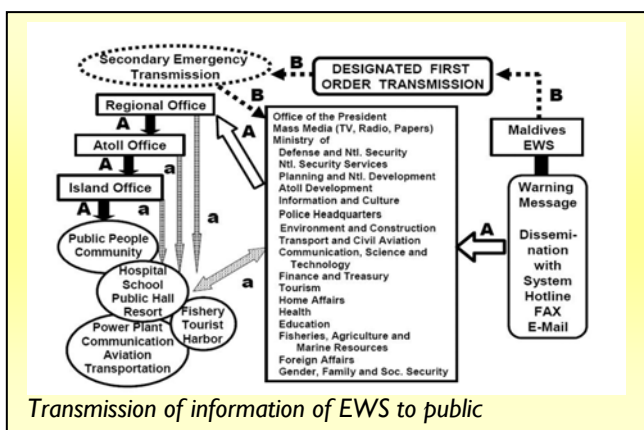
Secondary Emergency Transmission

B

DESIGNATED FIRST ORDER TRANSMISSION

B

B

Regional Office

A

Atoll Office

A

Island Office

A

a

a

a

Public People Community

Hospital School Public Hall Resort

Fishery Tourist Harbor

Power Plant Communication Aviation Transportation

a

A

Office of the President
Mass Media (TV, Radio, Papers)
Ministry of
Defense and Ntl. Security
Ntl. Security Services
Planning and Ntl. Development
Atoll Development
Information and Culture
Police Headquarters
Environment and Construction
Transport and Civil Aviation
Communication, Science and Technology
Finance and Treasury
Tourism
Home Affairs
Health
Education
Fisheries, Agriculture and Marine Resources
Foreign Affairs
Gender, Family and Soc. Security

A

Maldives EWS

Warning Message

Dissemination with System Hotline FAX E-Mail

Transmission of information of EWS to public